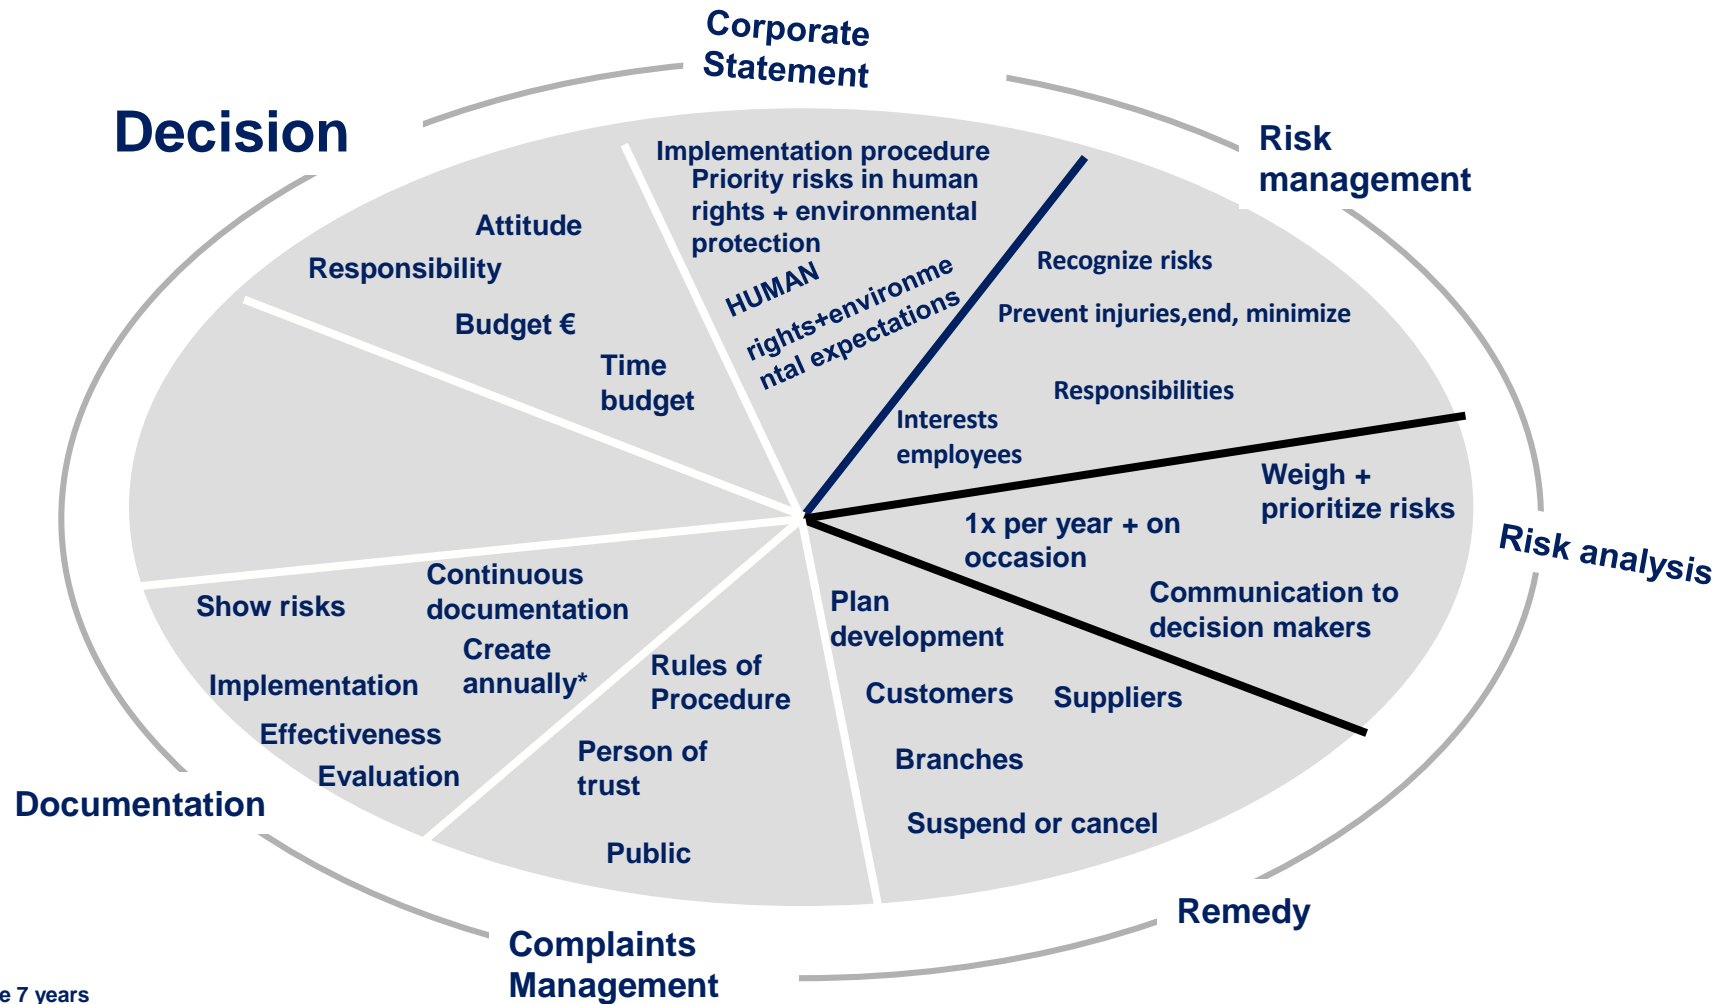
Corporate Statement

Decision

Risk management

Implementation procedure

Priority risks in human rights + environmental protection

HUMAN rights+environmental expectations

Attitude

Responsibility

Budget €

Time budget

Recognize risks

Prevent injuries,end, minimize

Responsibilities

Interests employees

Weigh + prioritize risks

Risk analysis

1x per year + on occasion

Communication to decision makers

Show risks

Continuous documentation

Create annually*

Implementation

Effectiveness

Evaluation

Rules of Procedure

Person of trust

Public

Plan development

Customers

Suppliers

Branches

Suspend or cancel

Documentation

Complaints Management

Remedy

e 7 years